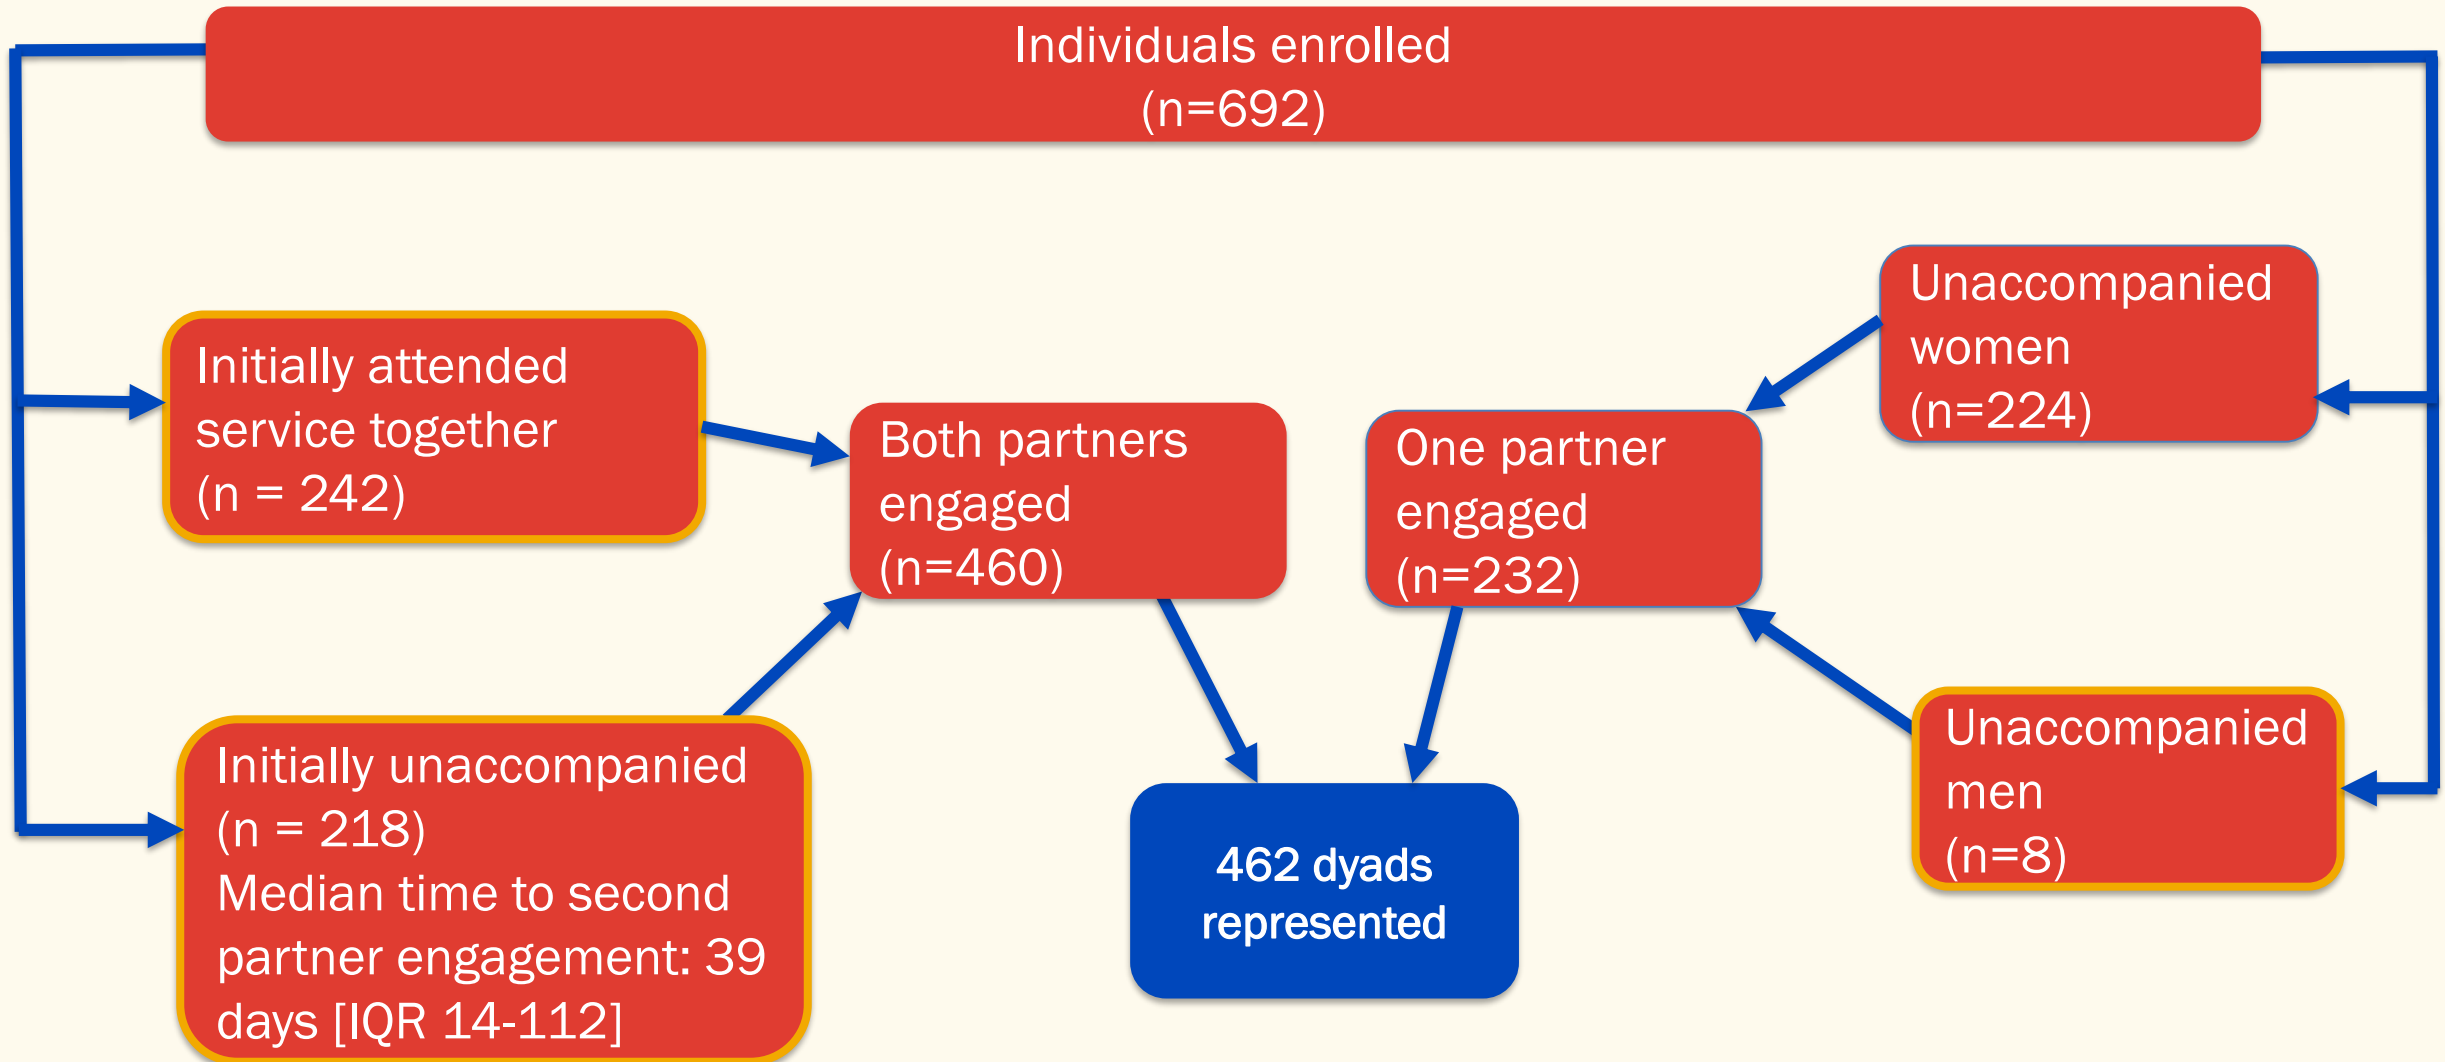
Individuals enrolled
(n=692)

Initially attended service together
(n = 242)

Both partners engaged
(n=460)

One partner engaged
(n=232)

Unaccompanied women
(n=224)

Initially unaccompanied
(n = 218)
Median time to second partner engagement: 39 days [IQR 14-112]

462 dyads represented

Unaccompanied men
(n=8)